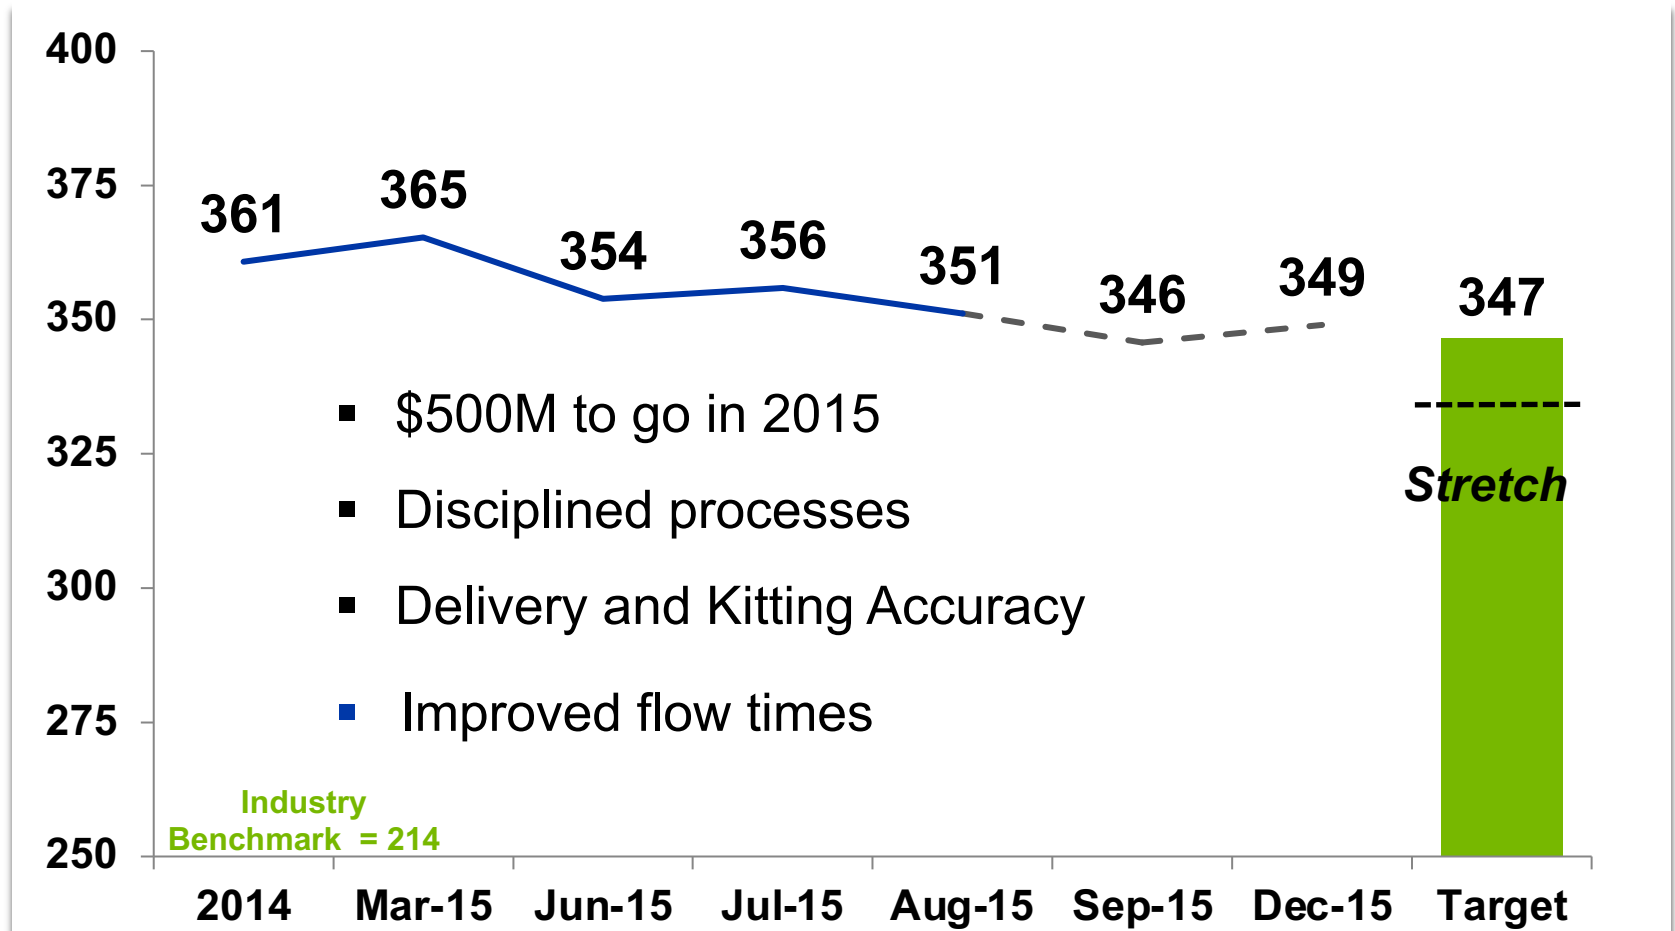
400
375
350
325
300
275
250

361
365
354
356
351
346
349
347

- $500M to go in 2015
- Disciplined processes
- Delivery and Kitting Accuracy
- Improved flow times

Stretch

Industry Benchmark = 214

2014
Mar-15
Jun-15
Jul-15
Aug-15
Sep-15
Dec-15
Target